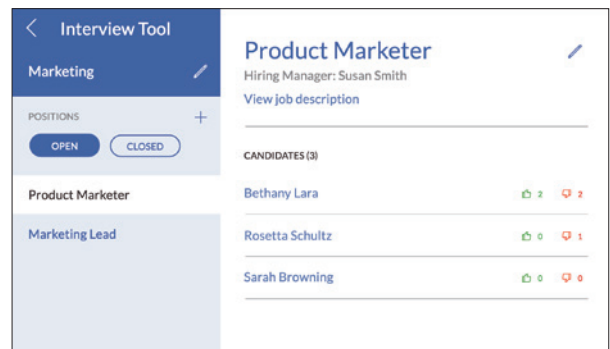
< Interview Tool

Marketing

POSITIONS +

OPEN CLOSED

Product Marketer

Marketing Lead

Product Marketer

Hiring Manager: Susan Smith

View job description

CANDIDATES (3)

Bethany Lara 2 2

Rosetta Schultz 0 1

Sarah Browning 0 0